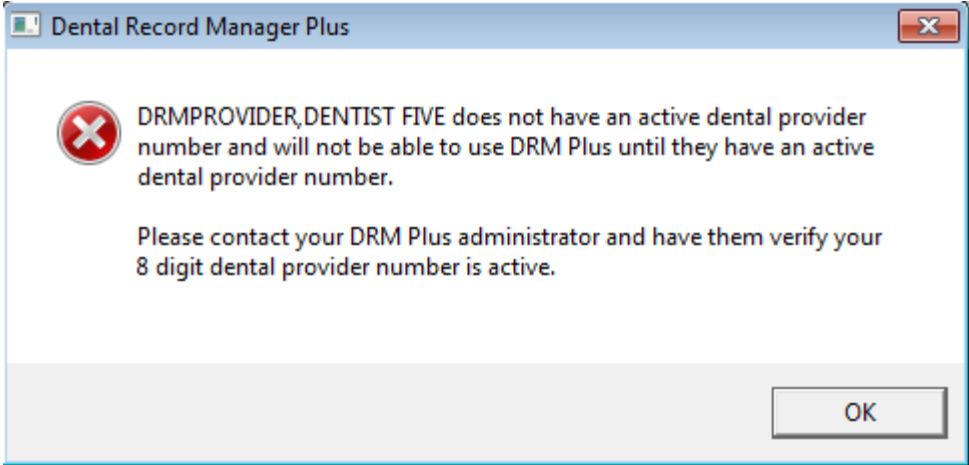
Dental Record Manager Plus

DRMPROVIDER,DENTIST FIVE does not have an active dental provider number and will not be able to use DRM Plus until they have an active dental provider number.

Please contact your DRM Plus administrator and have them verify your 8 digit dental provider number is active.

OK